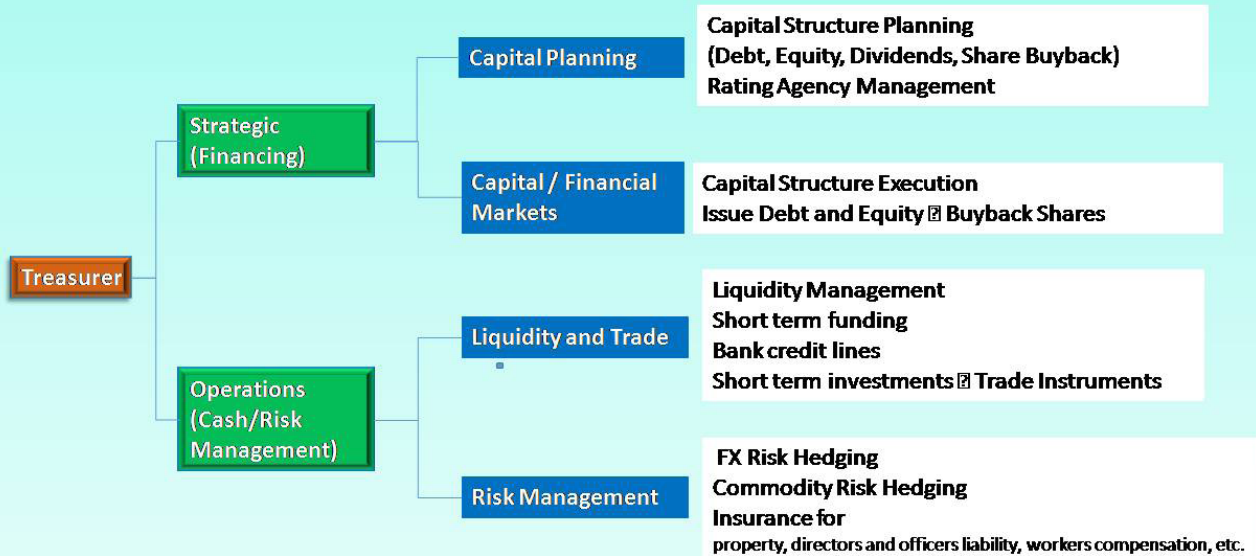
Treasurer

Strategic (Financing)

Capital Planning

Capital Structure Planning
(Debt, Equity, Dividends, Share Buyback)
Rating Agency Management

Capital / Financial Markets

Capital Structure Execution
Issue Debt and Equity ⍰ Buyback Shares

Operations (Cash/Risk Management)

Liquidity and Trade

Liquidity Management
Short term funding
Bank credit lines
Short term investments ⍰ Trade Instruments

Risk Management

FX Risk Hedging
Commodity Risk Hedging
Insurance for
property, directors and officers liability, workers compensation, etc.